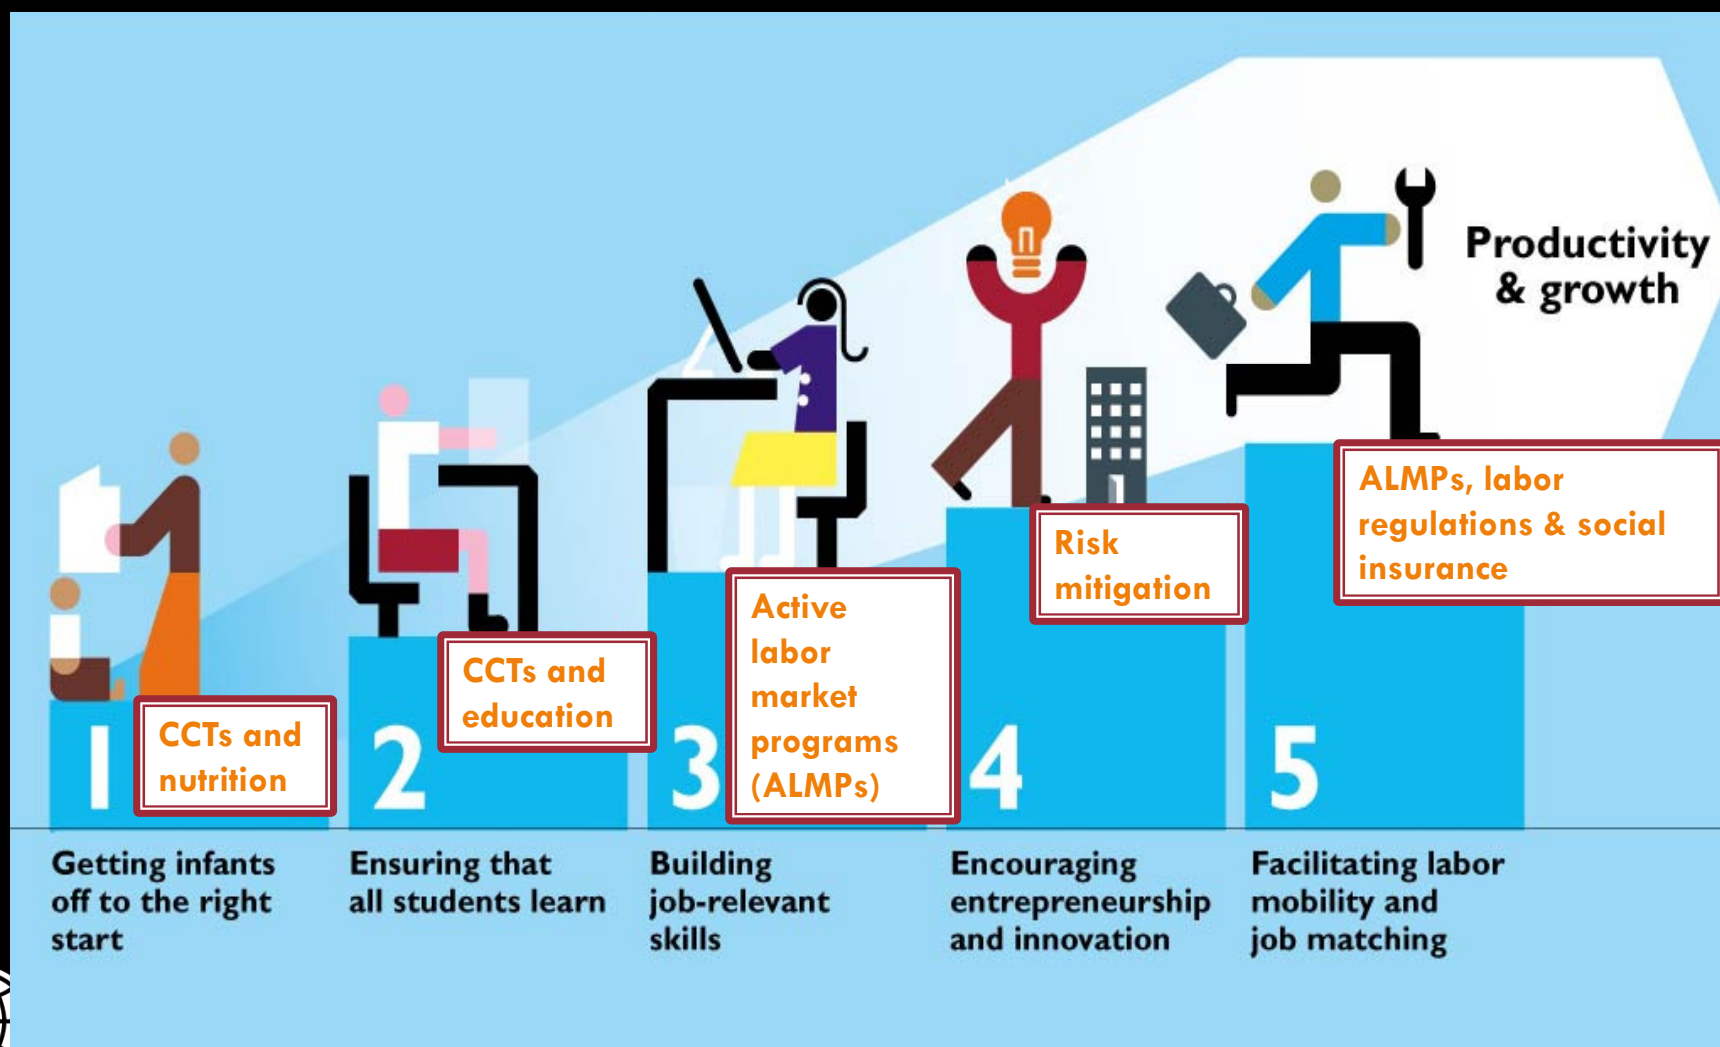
Productivity & growth

1

CCTs and nutrition

Getting infants off to the right start

2

CCTs and education

Ensuring that all students learn

3

Active labor market programs (ALMPs)

Building job-relevant skills

4

Risk mitigation

Encouraging entrepreneurship and innovation

5

ALMPs, labor regulations & social insurance

Facilitating labor mobility and job matching